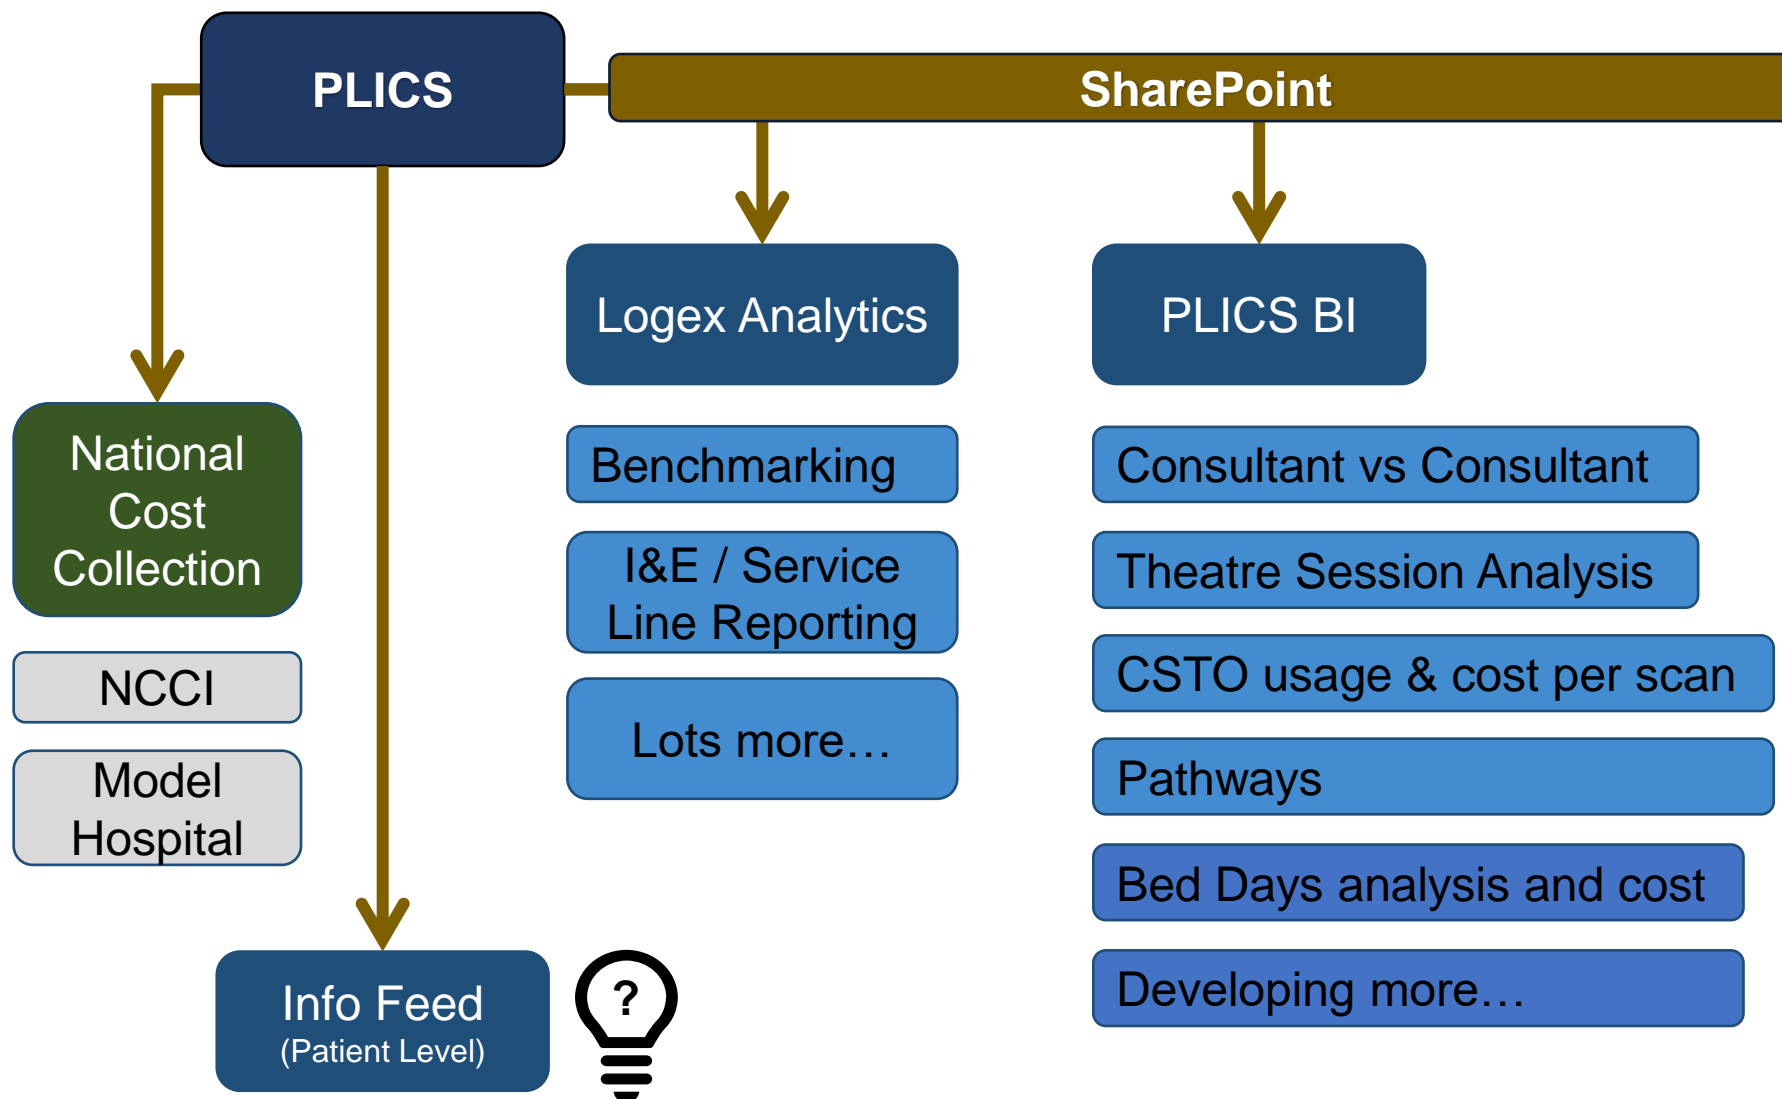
PLICS

SharePoint

National Cost Collection

NCCI

Model Hospital

Info Feed
(Patient Level)

?

Logex Analytics

Benchmarking

I&E / Service Line Reporting

Lots more…

PLICS BI

Consultant vs Consultant

Theatre Session Analysis

CSTO usage & cost per scan

Pathways

Bed Days analysis and cost

Developing more…